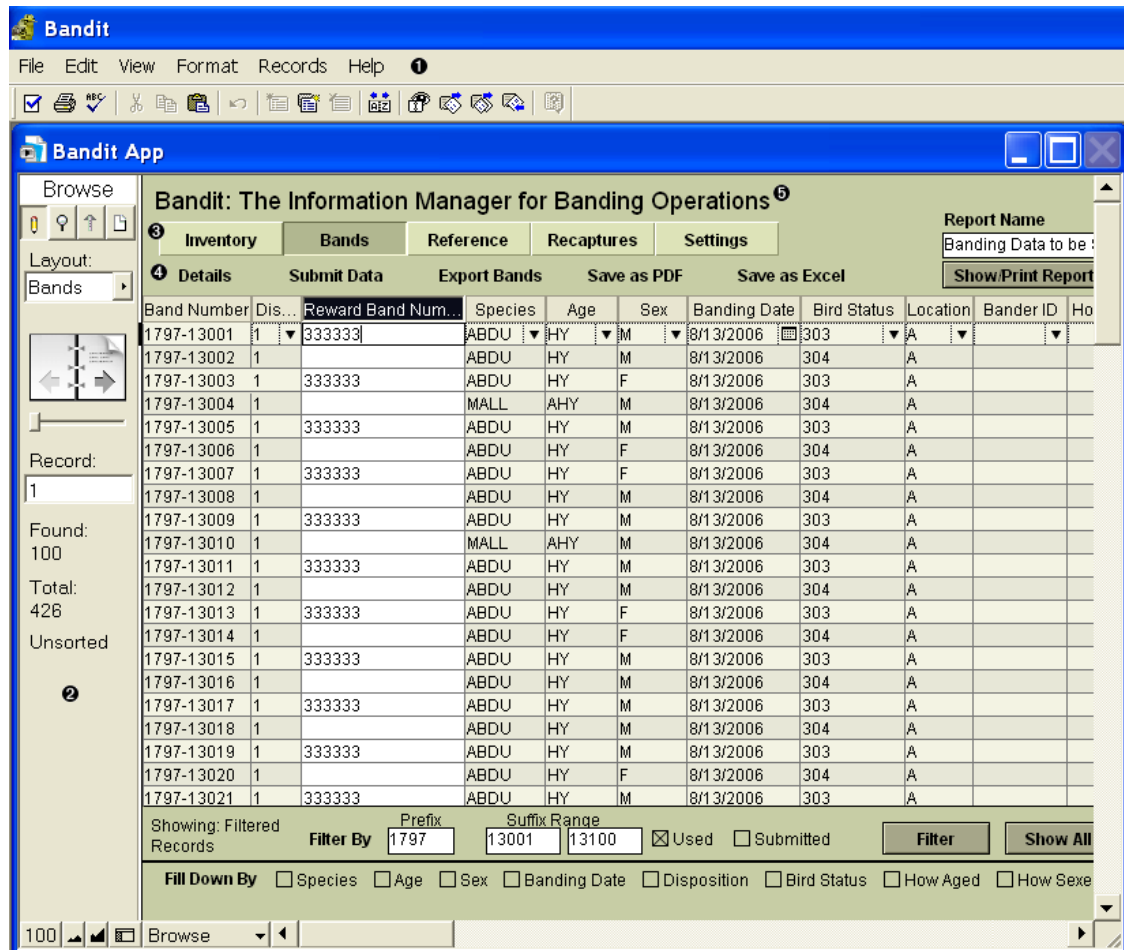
Bandit

File Edit View Format Records Help ❶

Bandit App

Browse

Layout:
Bands

Record:
1

Found:
100

Total:
426

Unsorted

❷

Bandit: The Information Manager for Banding Operations❺

❸ Inventory | Bands | Reference | Recaptures | Settings

Report Name
Banding Data to be S

Show/Print Report

❹ Details | Submit Data | Export Bands | Save as PDF | Save as Excel

| Band Number | Dis... | Reward Band Num... | Species | Age | Sex | Banding Date | Bird Status | Location | Bander ID | Ho |
|---|---|---|---|---|---|---|---|---|---|---|
| 1797-13001 | 1 | 333333 | ABDU | HY | M | 8/13/2006 | 303 | A | | |
| 1797-13002 | 1 | | ABDU | HY | M | 8/13/2006 | 304 | A | | |
| 1797-13003 | 1 | 333333 | ABDU | HY | F | 8/13/2006 | 303 | A | | |
| 1797-13004 | 1 | | MALL | AHY | M | 8/13/2006 | 304 | A | | |
| 1797-13005 | 1 | 333333 | ABDU | HY | M | 8/13/2006 | 303 | A | | |
| 1797-13006 | 1 | | ABDU | HY | F | 8/13/2006 | 304 | A | | |
| 1797-13007 | 1 | 333333 | ABDU | HY | F | 8/13/2006 | 303 | A | | |
| 1797-13008 | 1 | | ABDU | HY | M | 8/13/2006 | 304 | A | | |
| 1797-13009 | 1 | 333333 | ABDU | HY | M | 8/13/2006 | 303 | A | | |
| 1797-13010 | 1 | | MALL | AHY | M | 8/13/2006 | 304 | A | | |
| 1797-13011 | 1 | 333333 | ABDU | HY | M | 8/13/2006 | 303 | A | | |
| 1797-13012 | 1 | | ABDU | HY | M | 8/13/2006 | 304 | A | | |
| 1797-13013 | 1 | 333333 | ABDU | HY | F | 8/13/2006 | 303 | A | | |
| 1797-13014 | 1 | | ABDU | HY | F | 8/13/2006 | 304 | A | | |
| 1797-13015 | 1 | 333333 | ABDU | HY | M | 8/13/2006 | 303 | A | | |
| 1797-13016 | 1 | | ABDU | HY | M | 8/13/2006 | 304 | A | | |
| 1797-13017 | 1 | 333333 | ABDU | HY | M | 8/13/2006 | 303 | A | | |
| 1797-13018 | 1 | | ABDU | HY | M | 8/13/2006 | 304 | A | | |
| 1797-13019 | 1 | 333333 | ABDU | HY | M | 8/13/2006 | 303 | A | | |
| 1797-13020 | 1 | | ABDU | HY | F | 8/13/2006 | 304 | A | | |
| 1797-13021 | 1 | 333333 | ABDU | HY | M | 8/13/2006 | 303 | A | | |

Showing: Filtered Records
Filter By Prefix 1797 Suffix Range 13001 13100 Used Submitted Filter Show All

Fill Down By Species Age Sex Banding Date Disposition Bird Status How Aged How Sexe

100 Browse